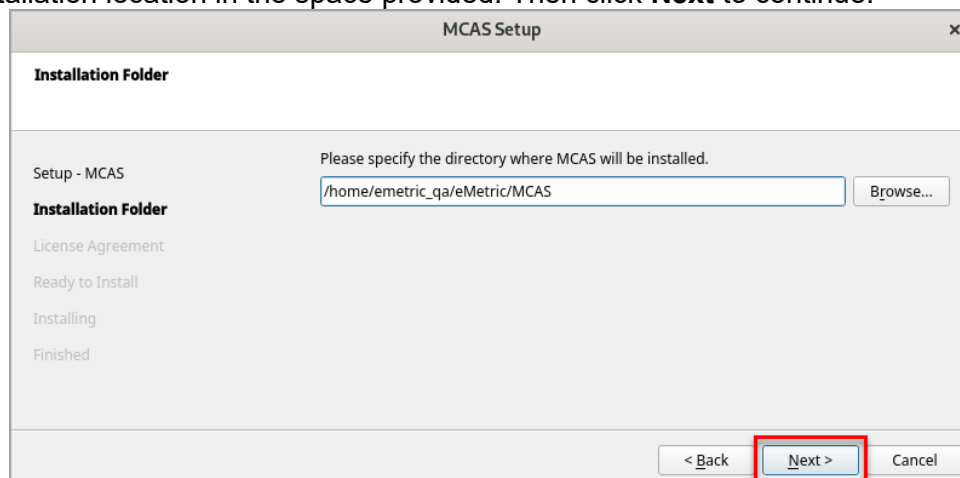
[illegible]allation location in the space provided. Then click **Next** to continue.

MCAS Setup

×

**Installation Folder**

Setup - MCAS

**Installation Folder**

License Agreement

Ready to Install

Installing

Finished

Please specify the directory where MCAS will be installed.

/home/emetric_qa/eMetric/MCAS

Browse...

< Back

Next >

Cancel